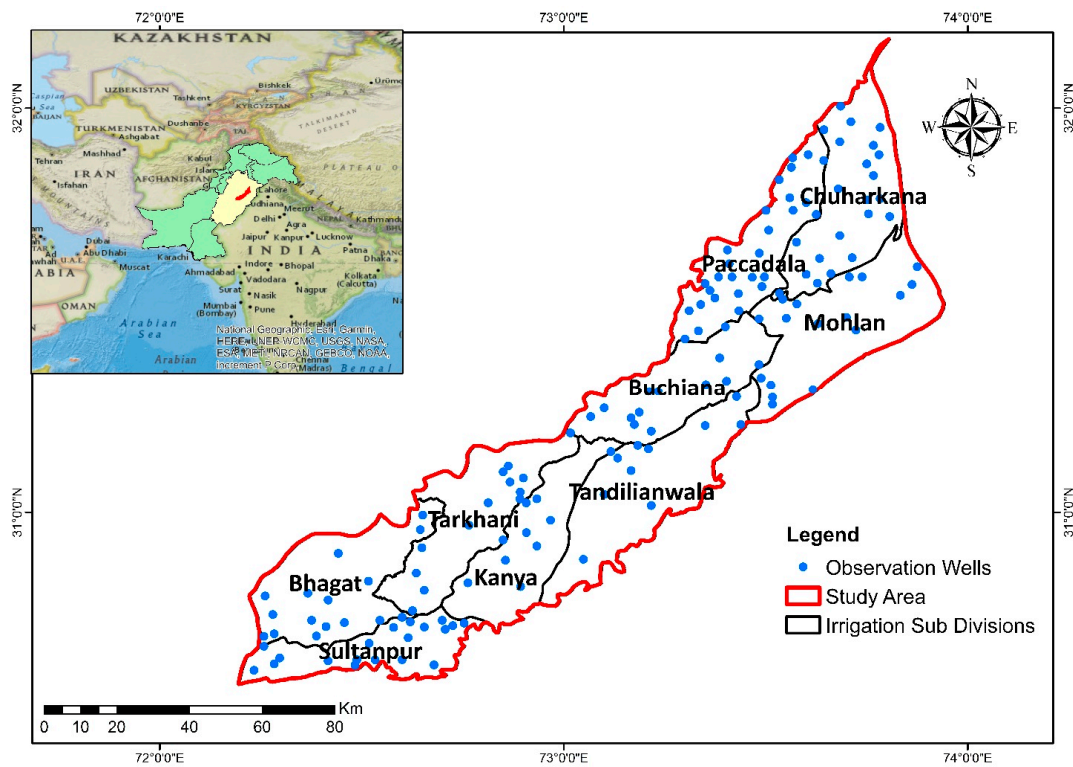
72°0'0"E
73°0'0"E
74°0'0"E

KAZAKHSTAN
UZBEKISTAN
Tashkent
KYRGYZSTAN
Bishkek
Caspian Sea
Ashgabat
TURKMENISTAN
Dushanbe
TAJ.
TAKLIMAKAN DESERT
Tehran
Mashhad
Kabul
AFGHANISTAN
IRAN
Isfahan
Lahore
Ludhiana
Meerut
Delhi
Agra
NEPAL
Kathmandu
Jaipur
Kanpur
Lucknow
INDIA
Dubai
Abu Dhabi
Muscat
Karachi
Patna
Dhaka
Ahmadabad
Indore
Bhopal
Kolkata (Calcutta)
ABIA
Vadodara
Surat
Nagpur
OMAN
Mumbai (Bombay)
Nasik
Pune
Arabian Sea
Hyderabad
Arabian
Chennai (Madras)
Bengal
National Geographic, Esri, Garmin, HERE, UNEP-WCMC, USGS, NASA, ESA, METI, NRCAN, GEBCO, NOAA, increment P Corp.

32°0'0"N
32°0'0"N
31°0'0"N
31°0'0"N

N
W
E
S

Chuharkana
Paccadala
Mohlan
Buchiana
Tandilianwala
Tarkhani
Kanya
Bhagat
Sultanpur

Legend
Observation Wells
Study Area
Irrigation Sub Divisions

0 10 20 40 60 80
Km

72°0'0"E
73°0'0"E
74°0'0"E